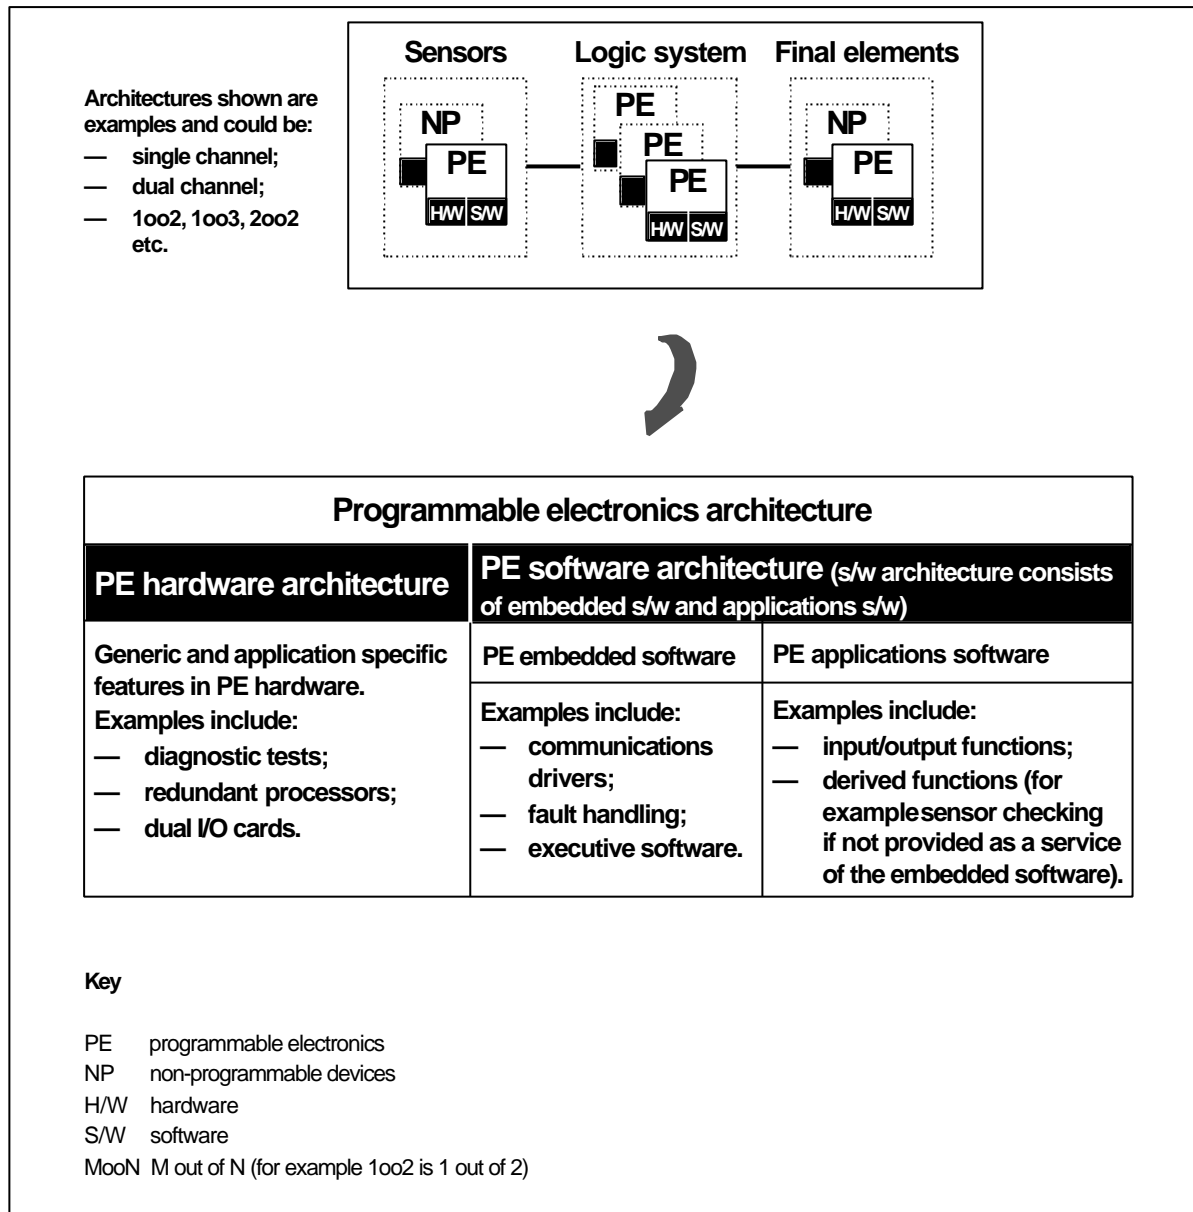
Architectures shown are examples and could be:
— single channel;
— dual channel;
— 1oo2, 1oo3, 2oo2 etc.

Sensors

NP

PE

H/W S/W

Logic system

PE

PE

PE

H/W S/W

Final elements

NP

PE

H/W S/W

Programmable electronics architecture

| PE hardware architecture | PE software architecture (s/w architecture consists of embedded s/w and applications s/w) | |
|---|---|---|
| Generic and application specific features in PE hardware. Examples include: — diagnostic tests; — redundant processors; — dual I/O cards. | PE embedded software | PE applications software |
| | Examples include: — communications drivers; — fault handling; — executive software. | Examples include: — input/output functions; — derived functions (for examplesensor checking if not provided as a service of the embedded software). |

Key

PE programmable electronics
NP non-programmable devices
H/W hardware
S/W software
MooN M out of N (for example 1oo2 is 1 out of 2)